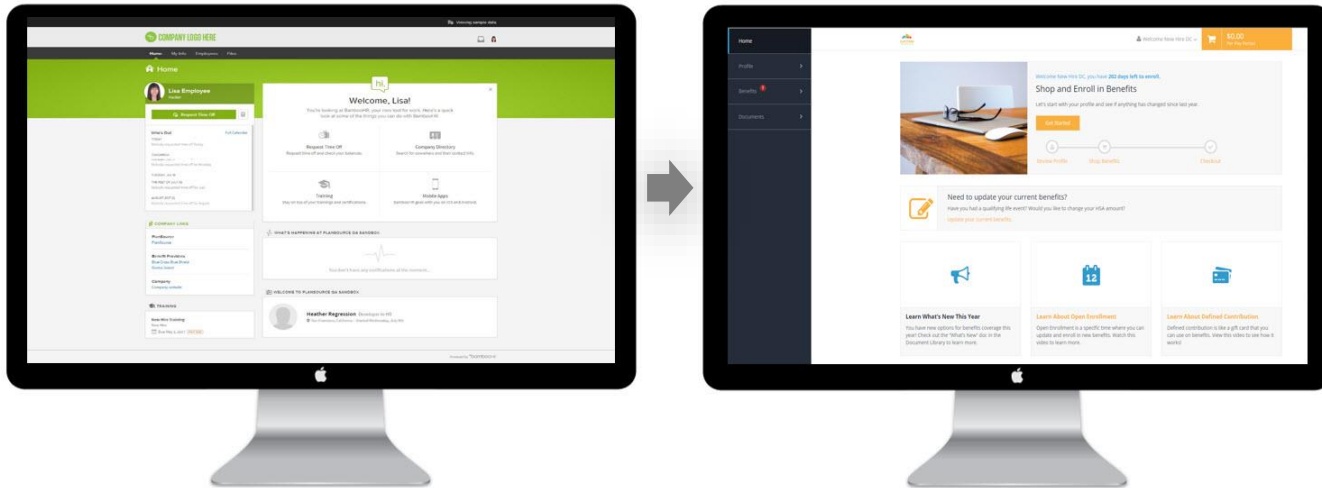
COMPANY LOGO HERE

Home My Info Employees Files

Home

Lisa Employee

Request Time Off

Who's Out

COMPANY LINKS

PlanSource

Benefit Providers

Company

TRAINING

hi.

Welcome, Lisa!

Request Time Off

Company Directory

Training

Mobile Apps

WHAT'S HAPPENING AT PLANSOURCE DA SANDBOX

You don't have any notifications at the moment...

WELCOME TO PLANSOURCE DA SANDBOX

Heather Regression

Home

Profile

Benefits

Documents

Welcome New Hire DC

$0.00

Welcome New Hire DC, you have 203 days left to enroll.

Shop and Enroll in Benefits

Let's start with your profile and see if anything has changed since last year.

Get Started

Review Profile Shop Benefits Checkout

Need to update your current benefits?

Have you had a qualifying life event? Would you like to change your HSA amount?

Update your current benefits

12

Learn What's New This Year

You have new options for benefits coverage this year! Check out the "What's New" doc in the Document Library to learn more.

Learn About Open Enrollment

Open Enrollment is a specific time where you can update and enroll in new benefits. Watch this video to learn more.

Learn About Defined Contribution

Defined contribution is like a gift card that you can use on benefits. View this video to see how it works!